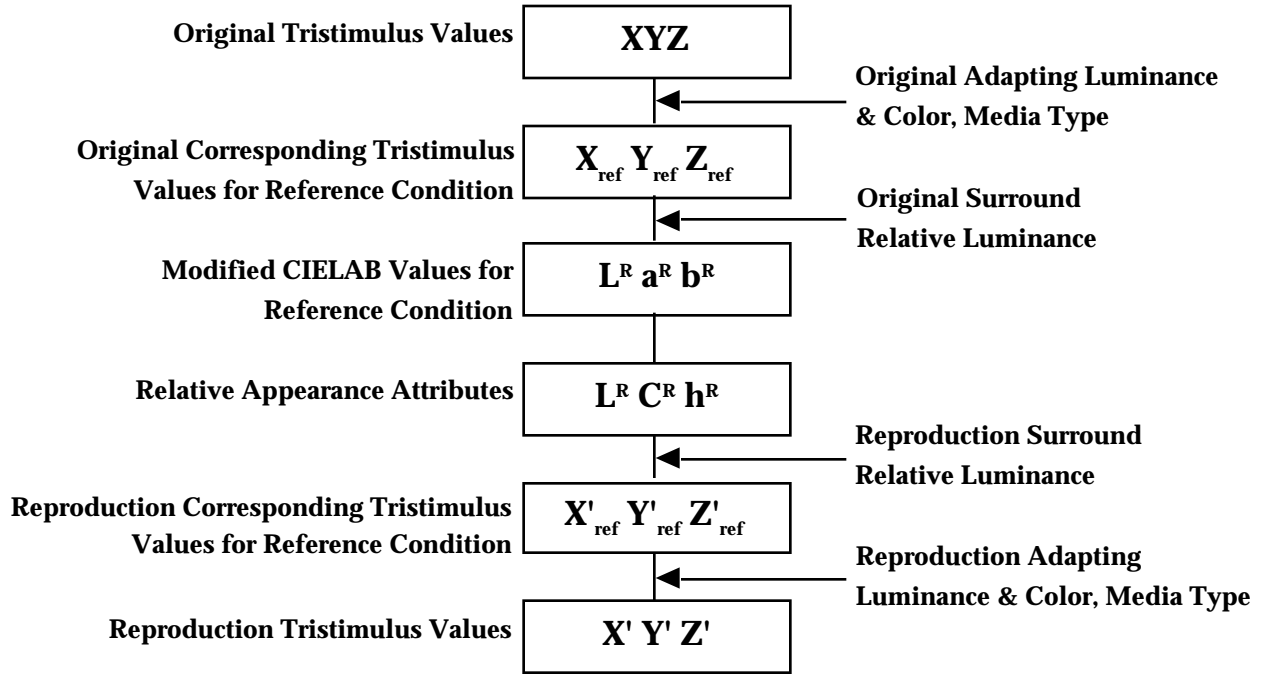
Original Tristimulus Values

XYZ

Original Adapting Luminance & Color, Media Type

Original Corresponding Tristimulus Values for Reference Condition

$X_{ref}$ $Y_{ref}$ $Z_{ref}$

Original Surround Relative Luminance

Modified CIELAB Values for Reference Condition

$L^R$ $a^R$ $b^R$

Relative Appearance Attributes

$L^R$ $C^R$ $h^R$

Reproduction Surround Relative Luminance

Reproduction Corresponding Tristimulus Values for Reference Condition

$X'_{ref}$ $Y'_{ref}$ $Z'_{ref}$

Reproduction Adapting Luminance & Color, Media Type

Reproduction Tristimulus Values

X' Y' Z'